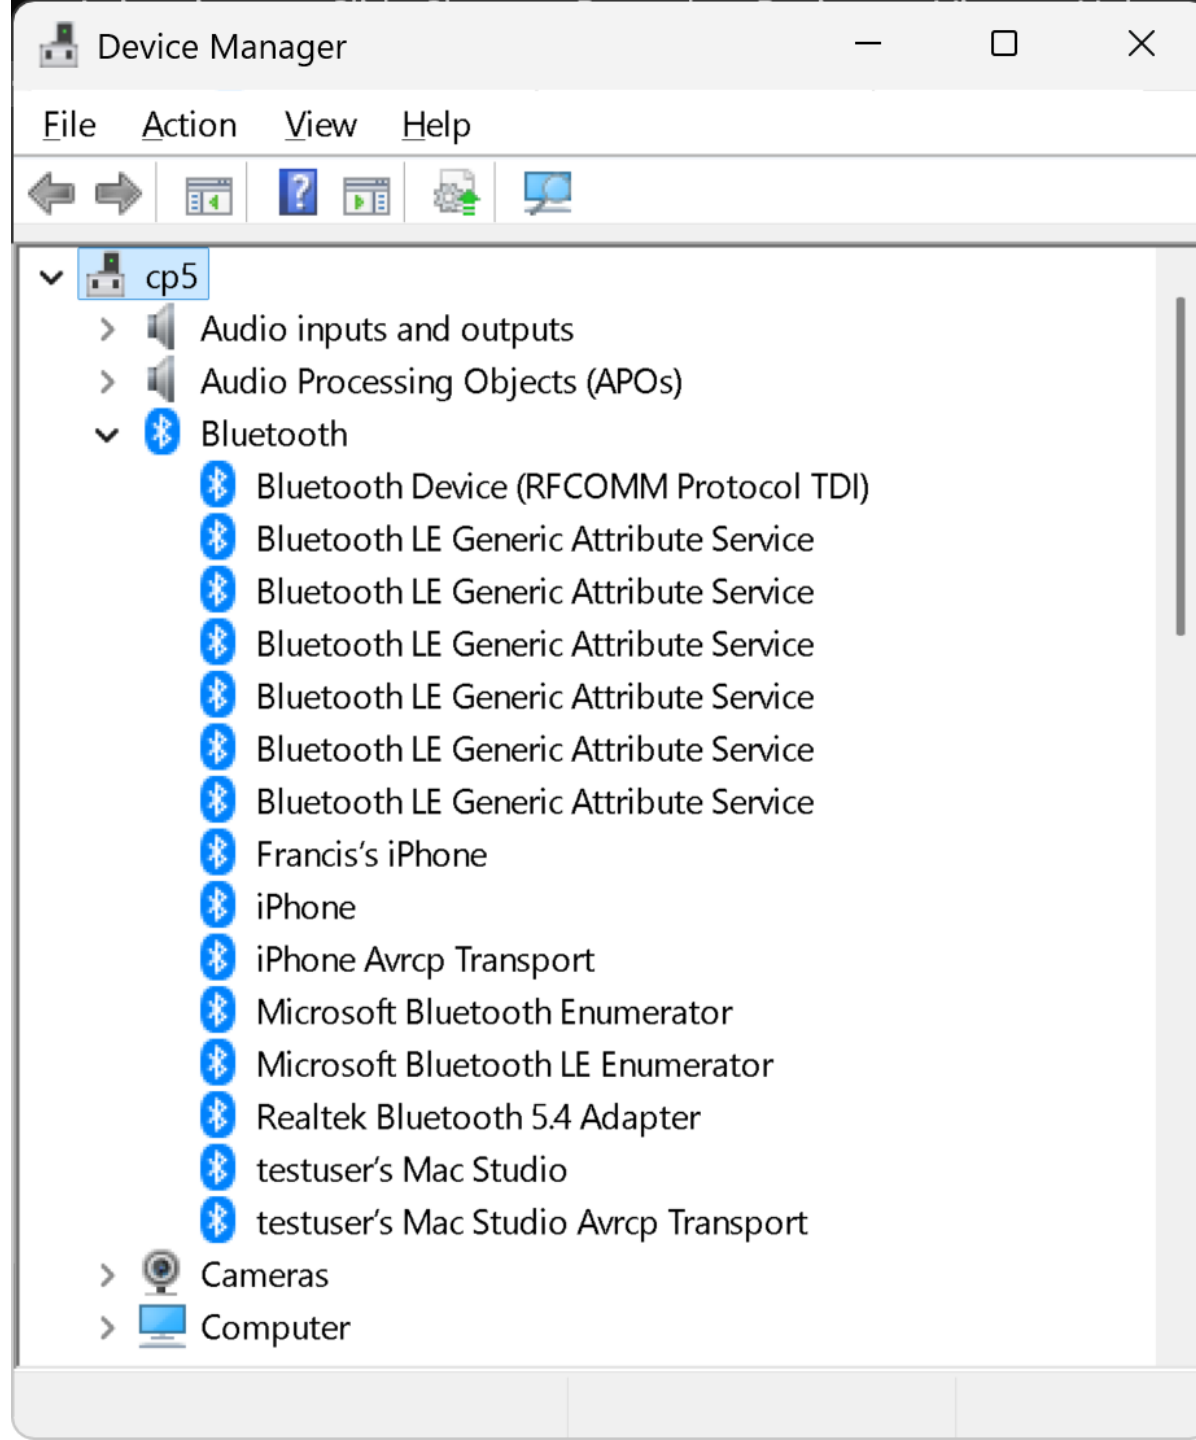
Device Manager

File Action View Help

cp5
Audio inputs and outputs
Audio Processing Objects (APOs)
Bluetooth
Bluetooth Device (RFCOMM Protocol TDI)
Bluetooth LE Generic Attribute Service
Bluetooth LE Generic Attribute Service
Bluetooth LE Generic Attribute Service
Bluetooth LE Generic Attribute Service
Bluetooth LE Generic Attribute Service
Bluetooth LE Generic Attribute Service
Francis's iPhone
iPhone
iPhone Avrcp Transport
Microsoft Bluetooth Enumerator
Microsoft Bluetooth LE Enumerator
Realtek Bluetooth 5.4 Adapter
testuser's Mac Studio
testuser's Mac Studio Avrcp Transport
Cameras
Computer